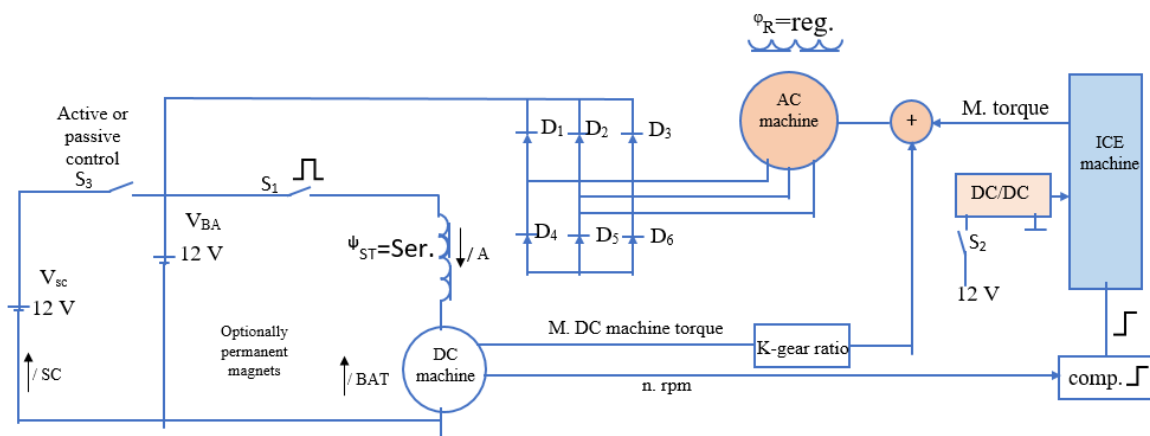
$\varphi_R$=reg.

AC machine

M. torque

ICE machine

Active or passive control

$S_3$

$S_1$

$D_1$ $D_2$ $D_3$

$D_4$ $D_5$ $D_6$

DC/DC

$S_2$

12 V

$V_{BA}$

12 V

$\psi_{ST}$=Ser.

/ A

$V_{sc}$

12 V

/ SC

Optionally permanent magnets

/ BAT

DC machine

M. DC machine torque

K-gear ratio

n. rpm

comp.